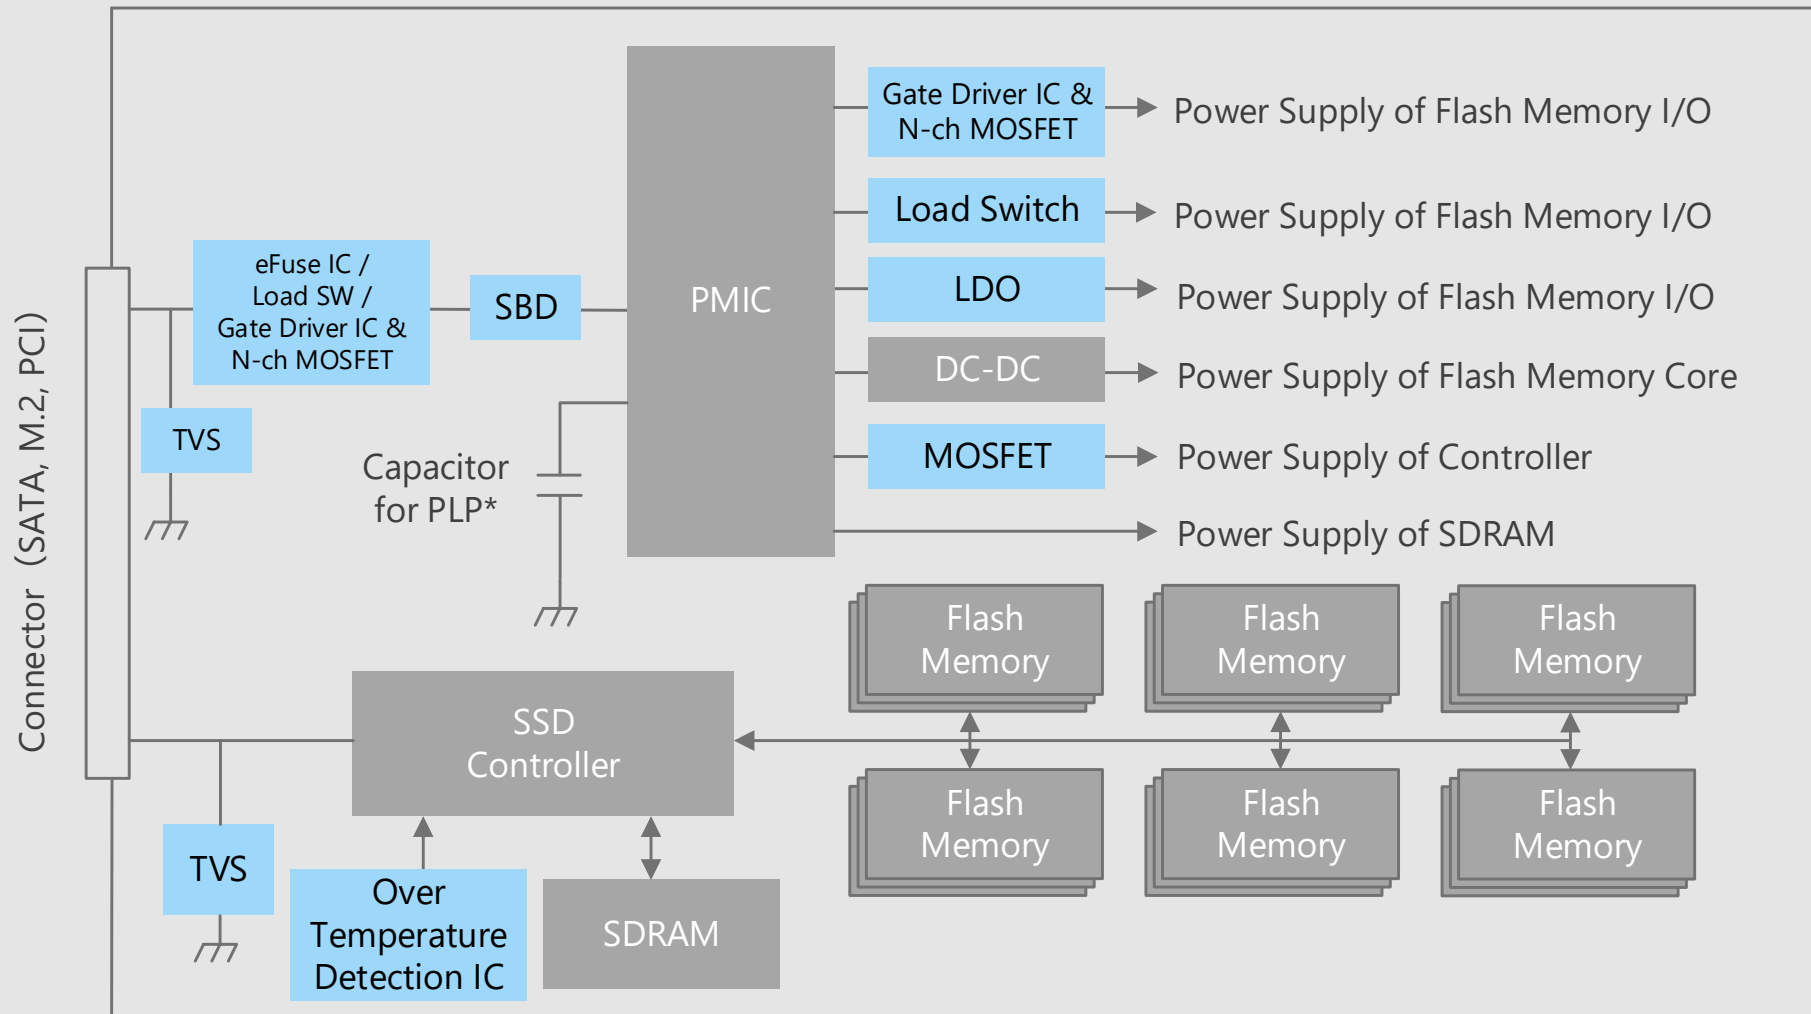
Connector (SATA, M.2, PCI)

eFuse IC / Load SW / Gate Driver IC & N-ch MOSFET

SBD

PMIC

TVS

Capacitor for PLP*

Gate Driver IC & N-ch MOSFET

Power Supply of Flash Memory I/O

Load Switch

Power Supply of Flash Memory I/O

LDO

Power Supply of Flash Memory I/O

DC-DC

Power Supply of Flash Memory Core

MOSFET

Power Supply of Controller

Power Supply of SDRAM

Flash Memory

Flash Memory

Flash Memory

SSD Controller

Flash Memory

Flash Memory

Flash Memory

TVS

Over Temperature Detection IC

SDRAM